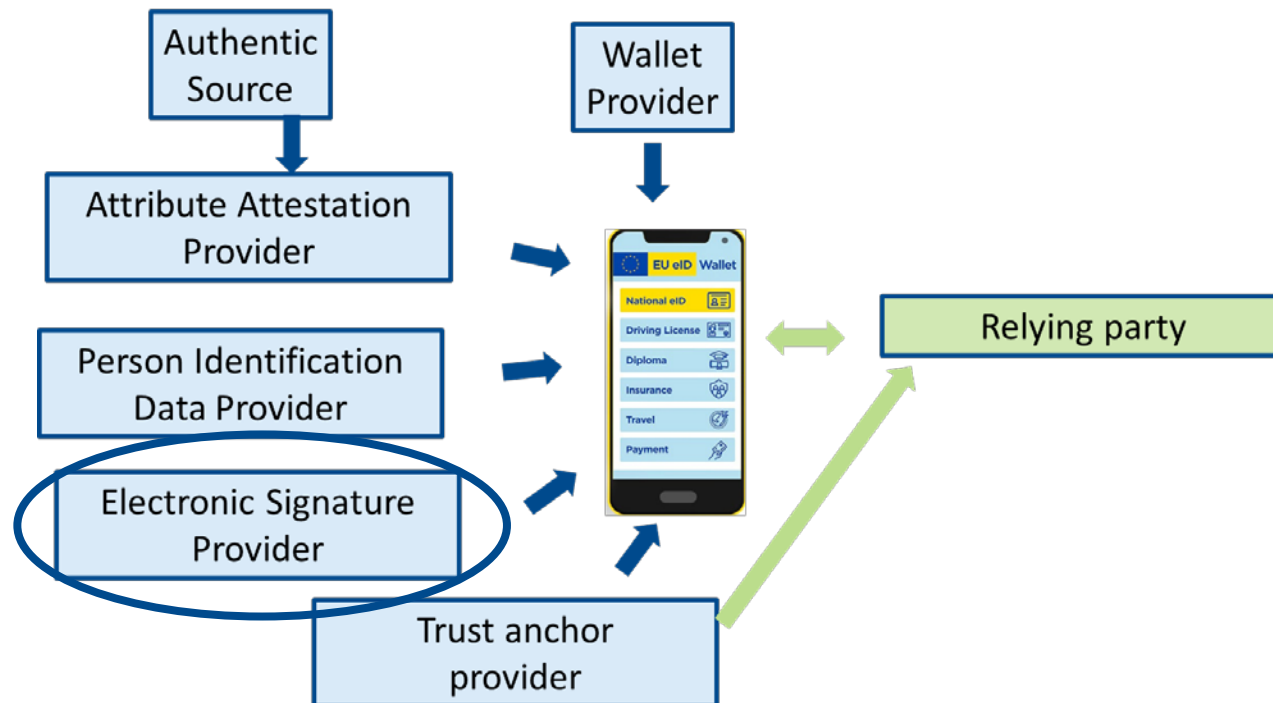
Authentic Source

Wallet Provider

Attribute Attestation Provider

EU eID Wallet

National eID

Driving License

Diploma

Insurance

Travel

Payment

Relying party

Person Identification Data Provider

Electronic Signature Provider

Trust anchor provider